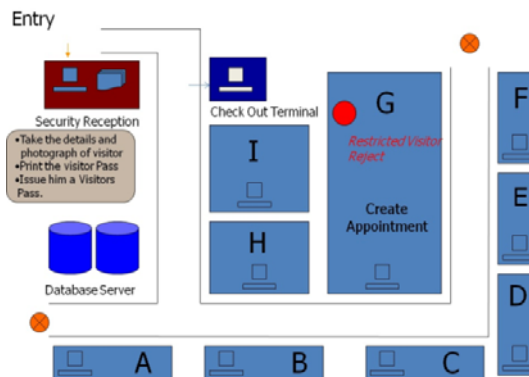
Entry

Security Reception

•Take the details and photograph of visitor
•Print the visitor Pass
•Issue him a Visitors Pass.

Database Server

Check Out Terminal

I

H

G

Restricted Visitor Reject

Create Appointment

F

E

D

A

B

C